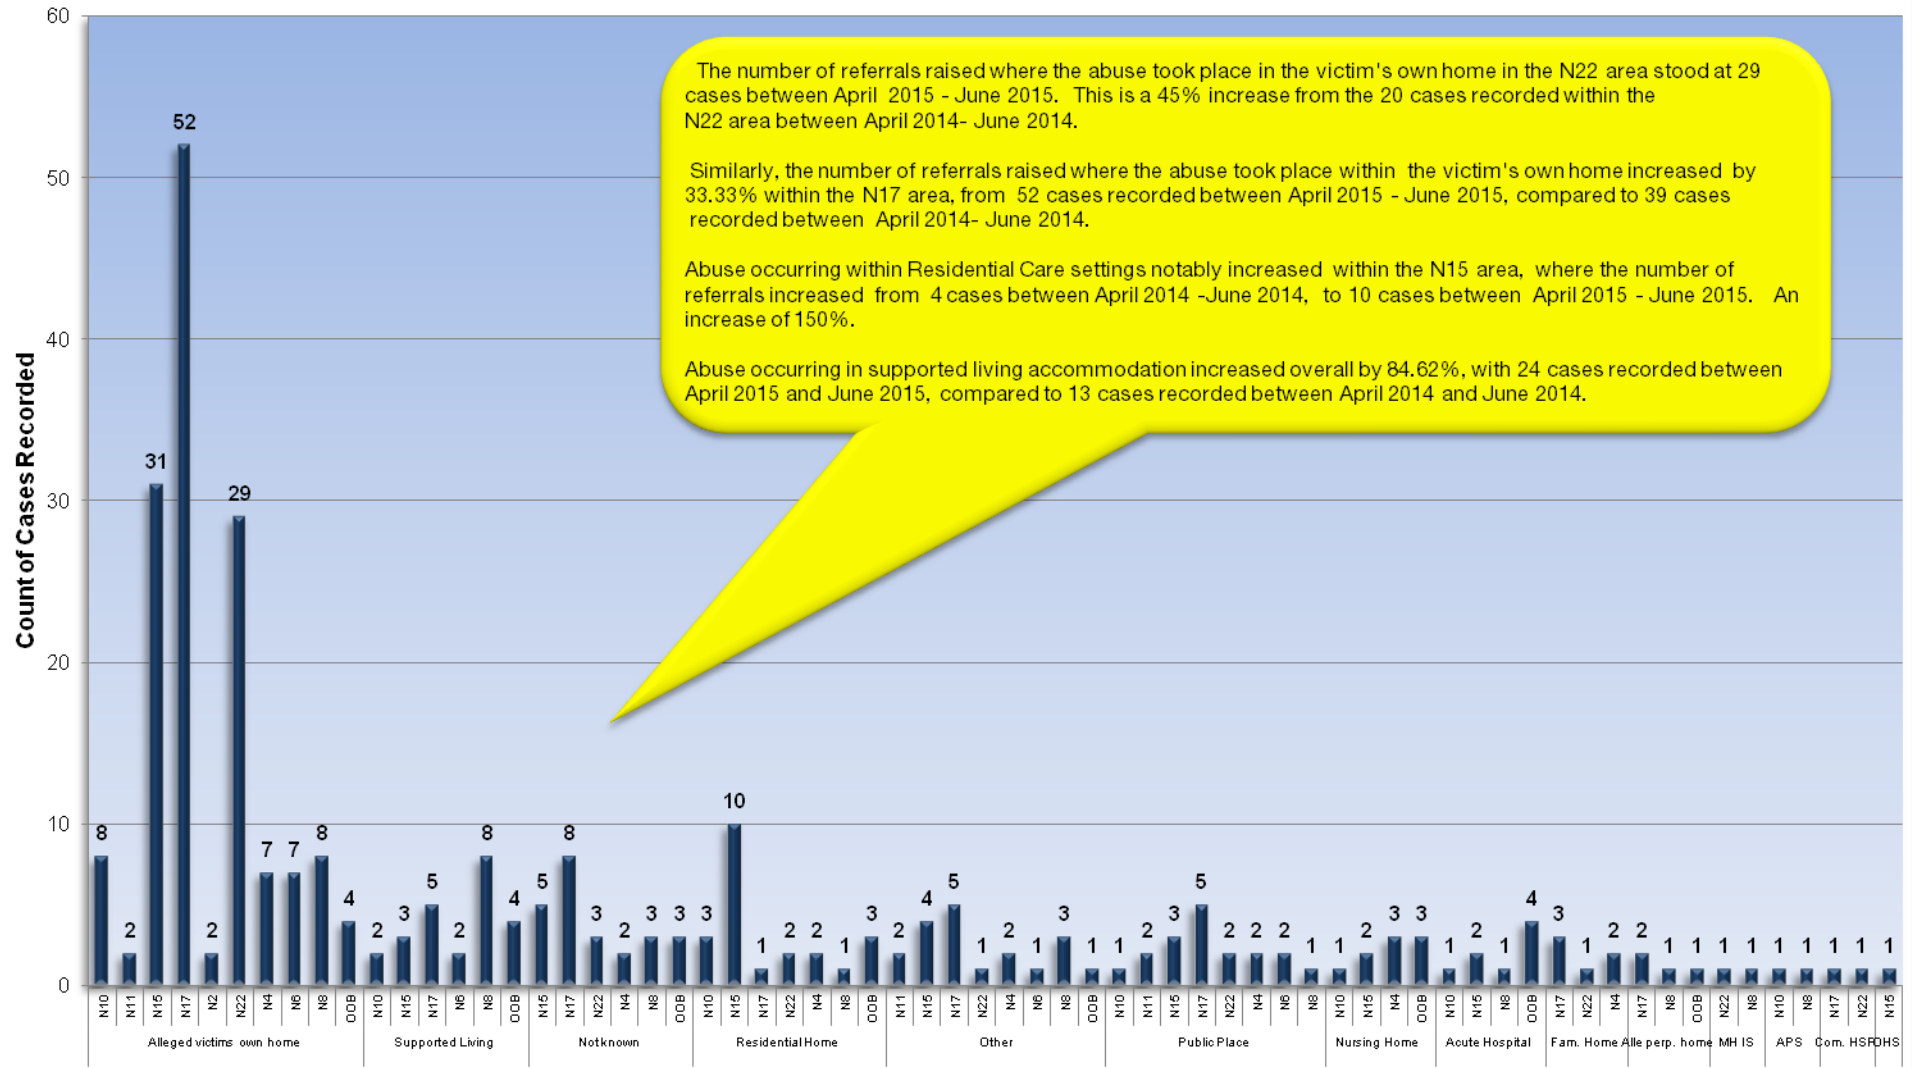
The number of referrals raised where the abuse took place in the victim's own home in the N22 area stood at 29 cases between April 2015 - June 2015. This is a 45% increase from the 20 cases recorded within the N22 area between April 2014- June 2014.

Similarly, the number of referrals raised where the abuse took place within the victim's own home increased by 33.33% within the N17 area, from 52 cases recorded between April 2015 - June 2015, compared to 39 cases recorded between April 2014- June 2014.

Abuse occurring within Residential Care settings notably increased within the N15 area, where the number of referrals increased from 4 cases between April 2014 -June 2014, to 10 cases between April 2015 - June 2015. An increase of 150%.

Abuse occurring in supported living accommodation increased overall by 84.62%, with 24 cases recorded between April 2015 and June 2015, compared to 13 cases recorded between April 2014 and June 2014.

Count of Cases Recorded

60
50
40
30
20
10
0

8 2 31 52 2 29 7 7 8 4 2 3 5 2 8 4 5 8 3 2 3 3 3 10 1 2 2 1 3 2 4 5 1 2 1 3 1 1 2 3 5 2 2 2 1 1 2 3 3 1 2 1 4 3 1 2 2 1 1 1 1 1 1 1 1 1

N10 N11 N15 N17 N2 N22 N4 N6 N8 OOB
Alleged victims own home
N10 N15 N17 N6 N8 OOB
Supported Living
N15 N17 N22 N4 N8 OOB
Not known
N10 N15 N17 N22 N4 N8 OOB
Residential Home
N11 N15 N17 N22 N4 N6 N8 OOB
Other
N10 N11 N15 N17 N22 N4 N6 N8
Public Place
N10 N15 N4 OOB
Nursing Home
N10 N15 N8 OOB
Acute Hospital
N17 N22 N4
Fam. Home
N17 N8 OOB
Alle perp. home
N22 N8
MH IS
N10 N8
APS
N17 N22
Com. HS
N15
FDHS